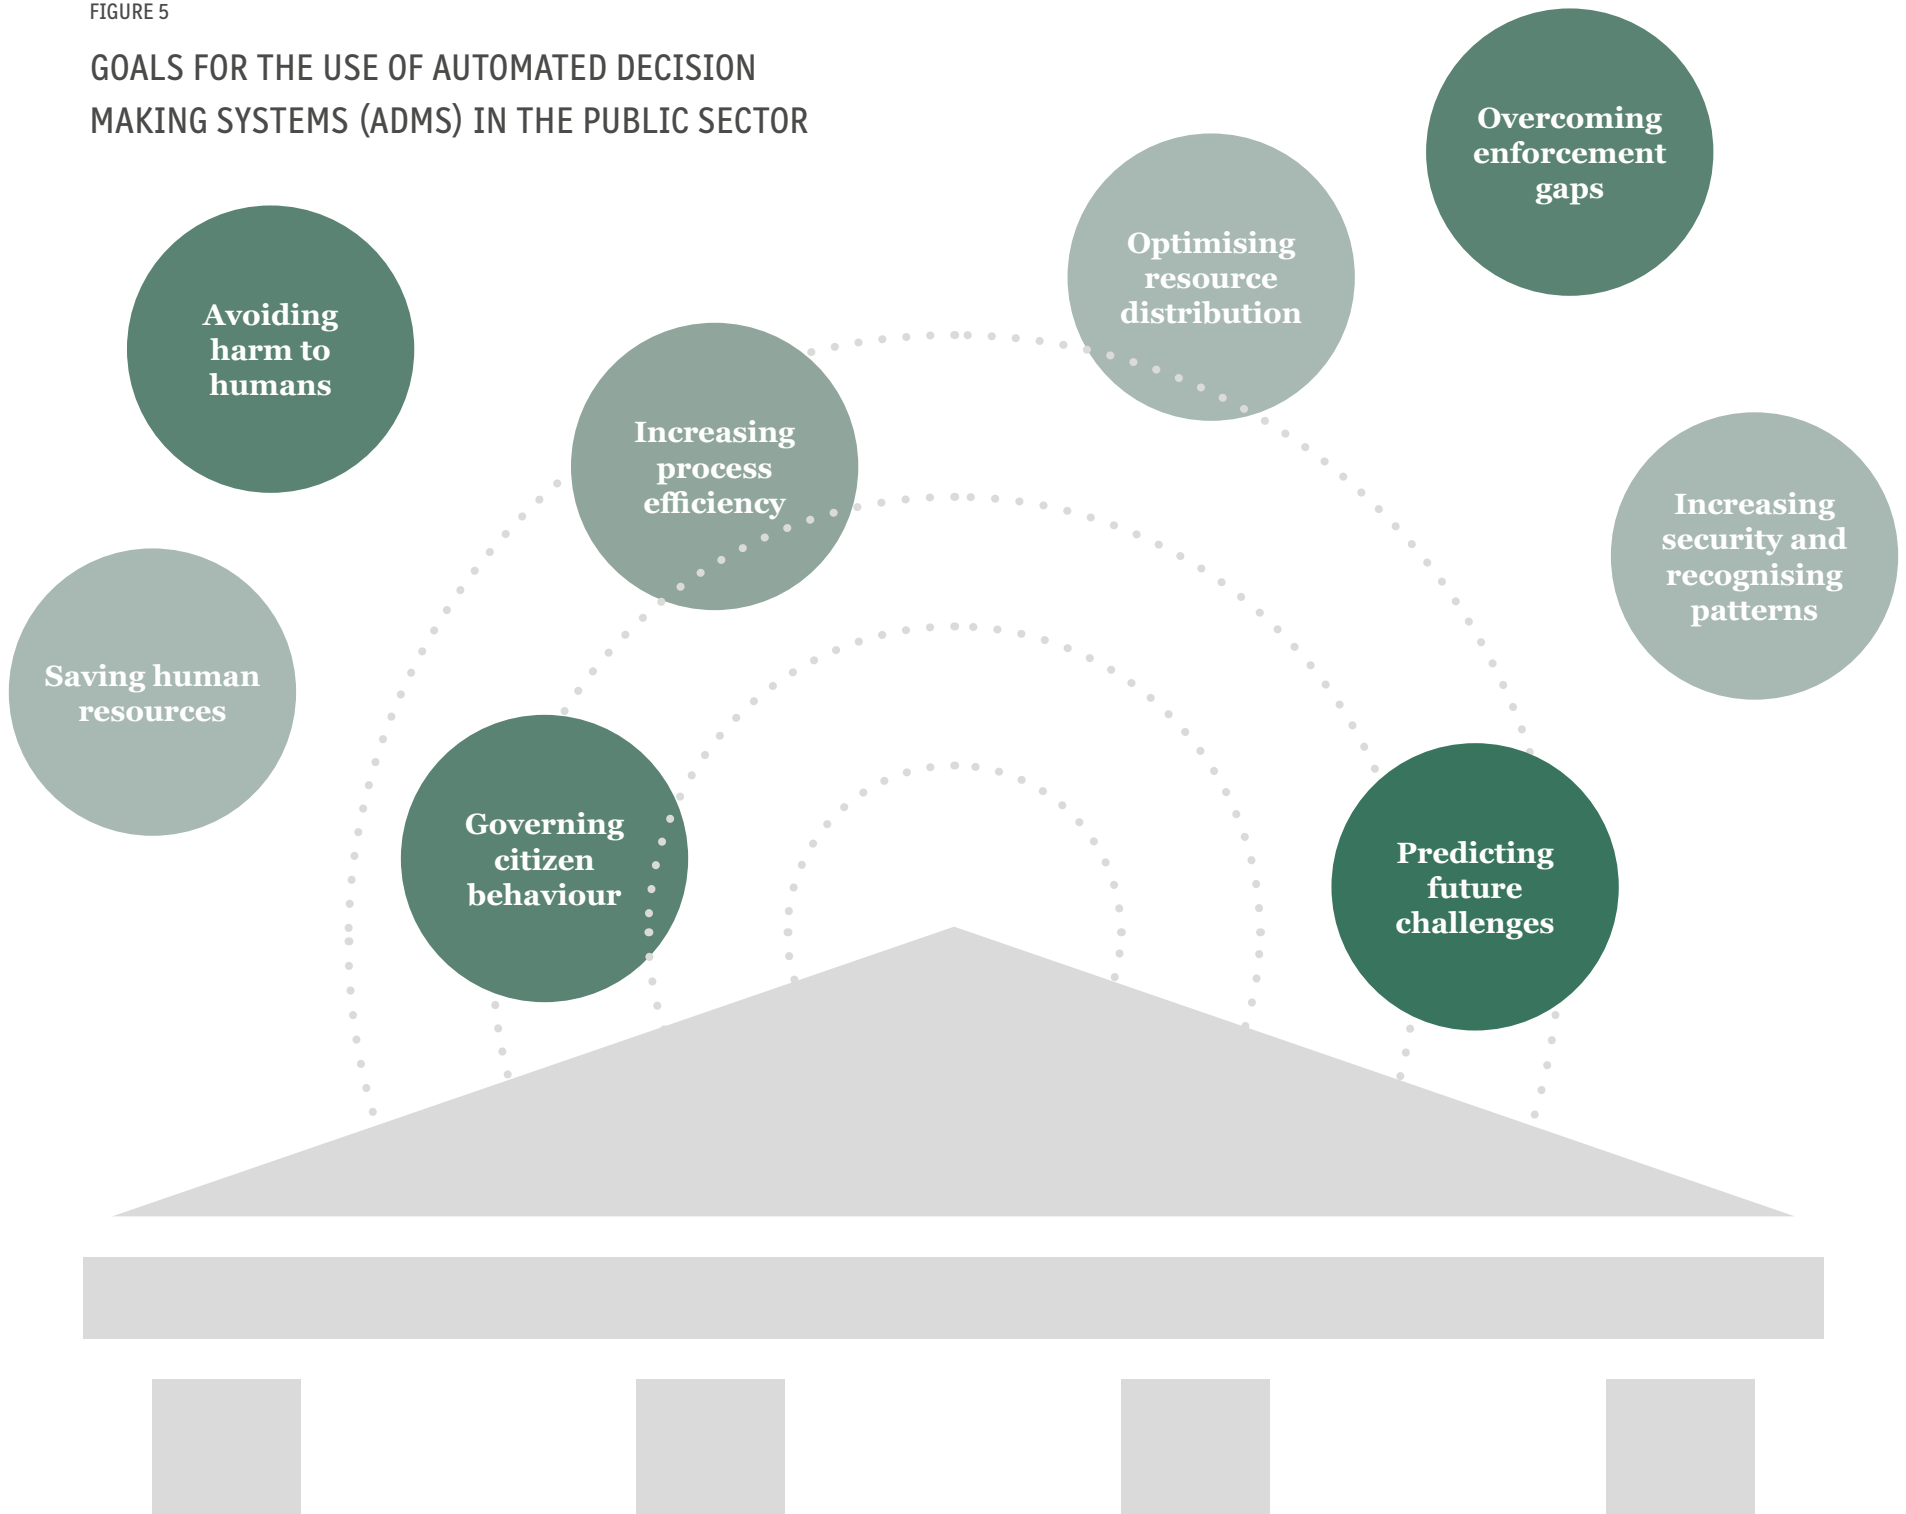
FIGURE 5

GOALS FOR THE USE OF AUTOMATED DECISION MAKING SYSTEMS (ADMS) IN THE PUBLIC SECTOR

Overcoming enforcement gaps

Optimising resource distribution

Avoiding harm to humans

Increasing process efficiency

Increasing security and recognising patterns

Saving human resources

Governing citizen behaviour

Predicting future challenges